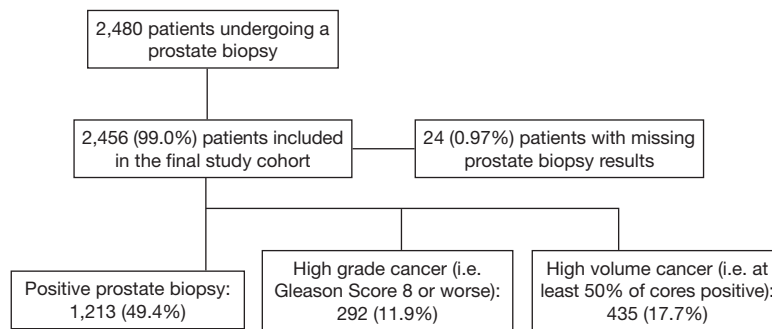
2,480 patients undergoing a prostate biopsy

2,456 (99.0%) patients included in the final study cohort

24 (0.97%) patients with missing prostate biopsy results

Positive prostate biopsy: 1,213 (49.4%)

High grade cancer (i.e. Gleason Score 8 or worse): 292 (11.9%)

High volume cancer (i.e. at least 50% of cores positive): 435 (17.7%)